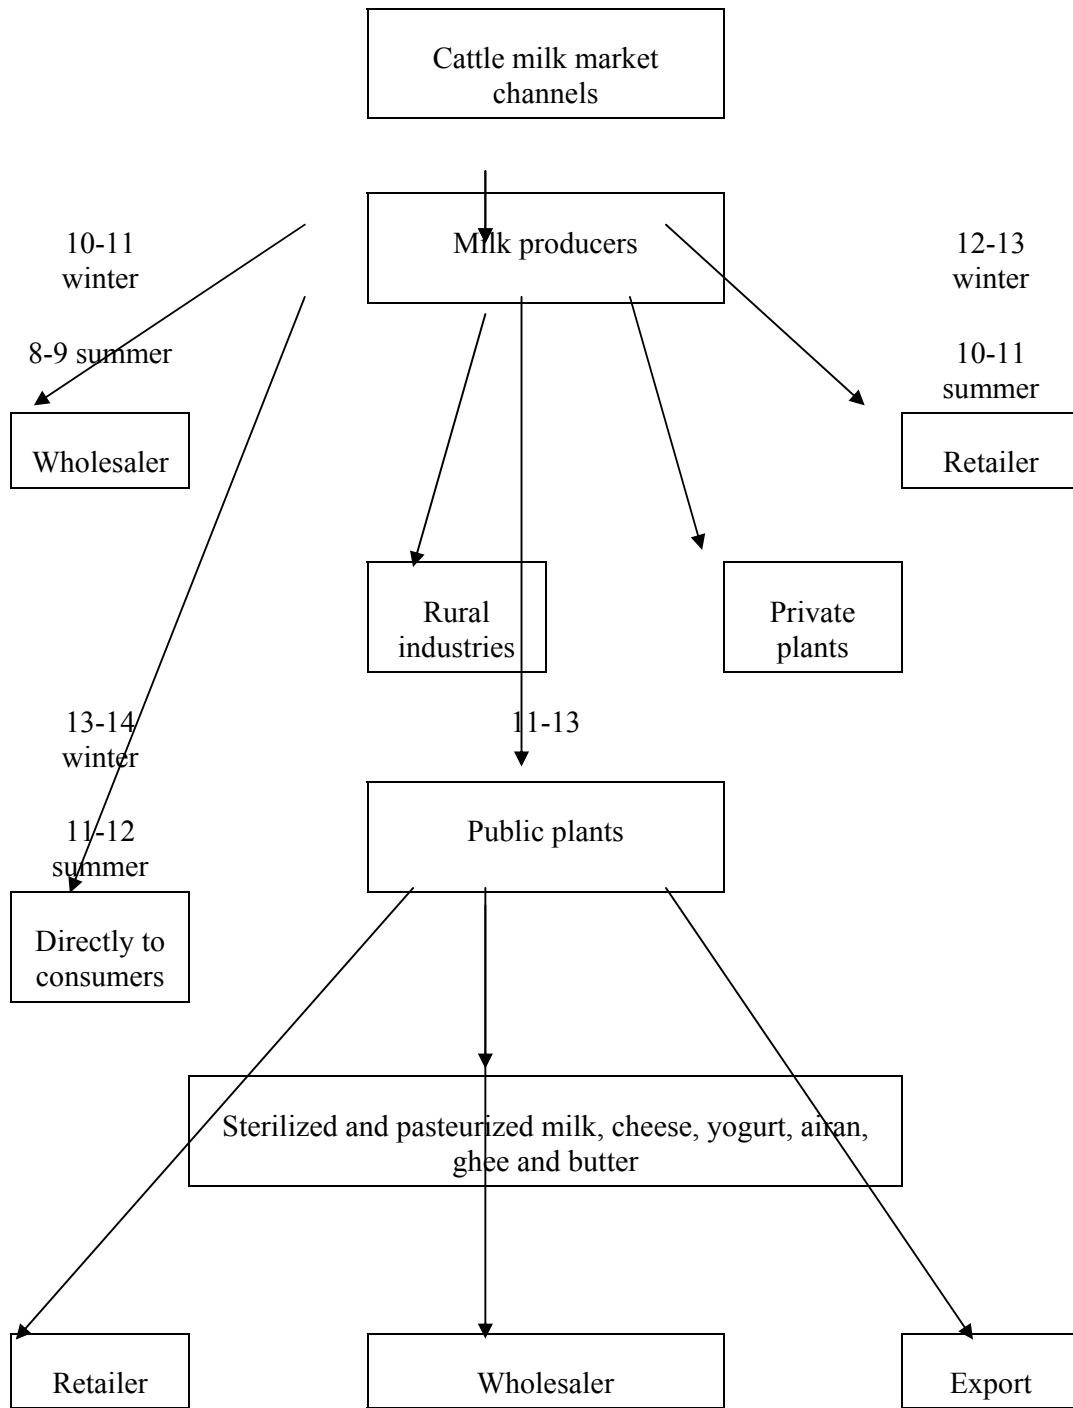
Cattle milk market channels

Milk producers

10-11 winter

8-9 summer

12-13 winter

10-11 summer

Wholesaler

Retailer

Rural industries

Private plants

13-14 winter

11-12 summer

11-13

Public plants

Directly to consumers

Sterilized and pasteurized milk, cheese, yogurt, airan, ghee and butter

Retailer

Wholesaler

Export